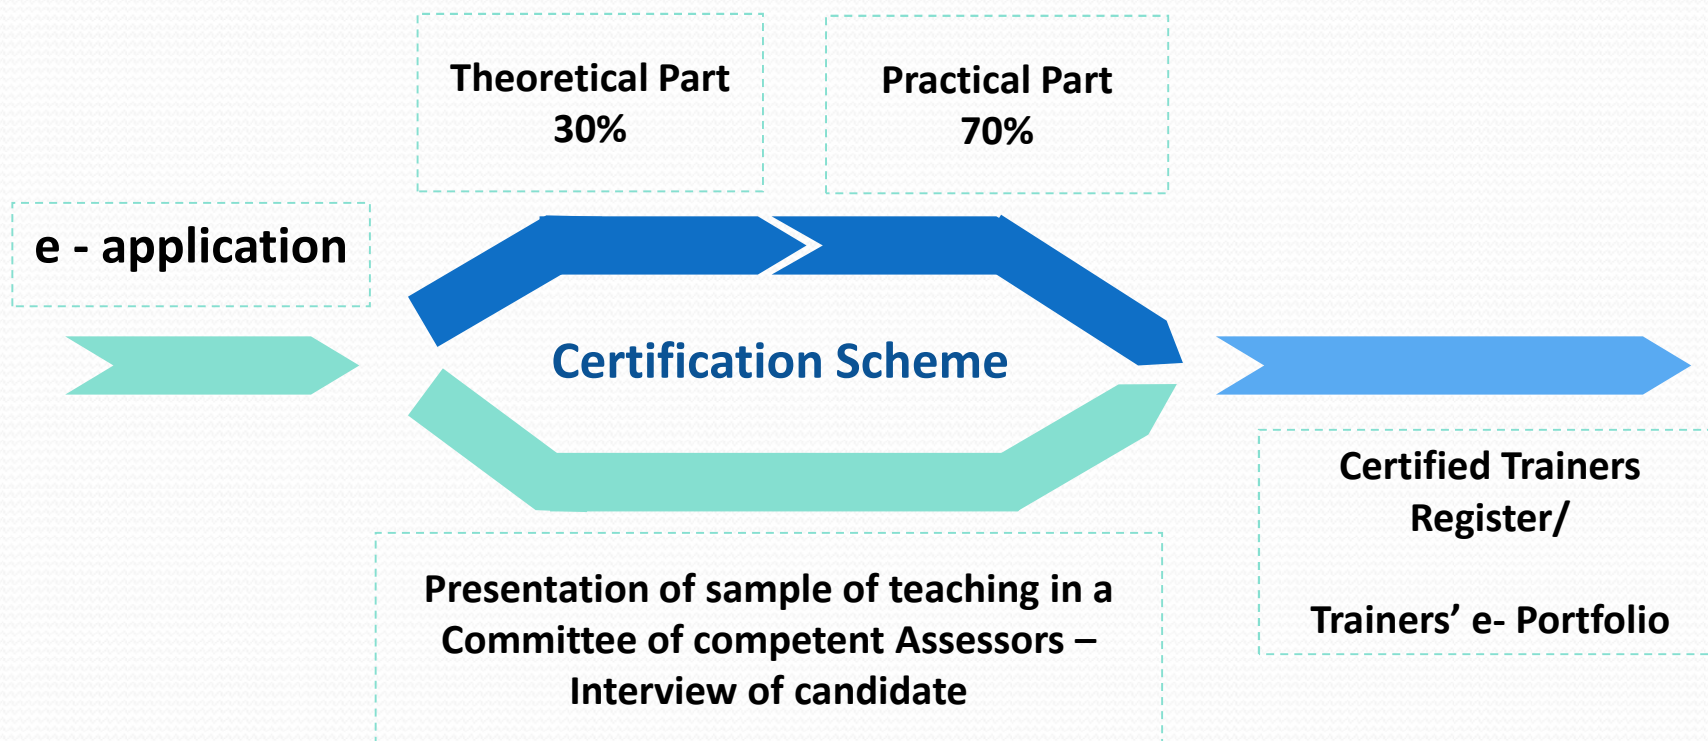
Theoretical Part
30%

Practical Part
70%

e - application

Certification Scheme

Certified Trainers Register/

Trainers’ e- Portfolio

Presentation of sample of teaching in a Committee of competent Assessors – Interview of candidate